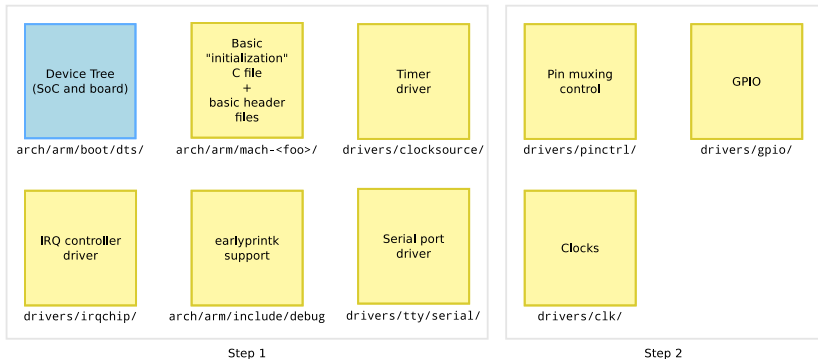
Device Tree
(SoC and board)

arch/arm/boot/dts/

Basic
"initialization"
C file
+
basic header
files

arch/arm/mach-<foo>/

Timer
driver

drivers/clocksource/

IRQ controller
driver

drivers/irqchip/

earlyprintk
support

arch/arm/include/debug

Serial port
driver

drivers/tty/serial/

Step 1

Pin muxing
control

drivers/pinctrl/

GPIO

drivers/gpio/

Clocks

drivers/clk/

Step 2